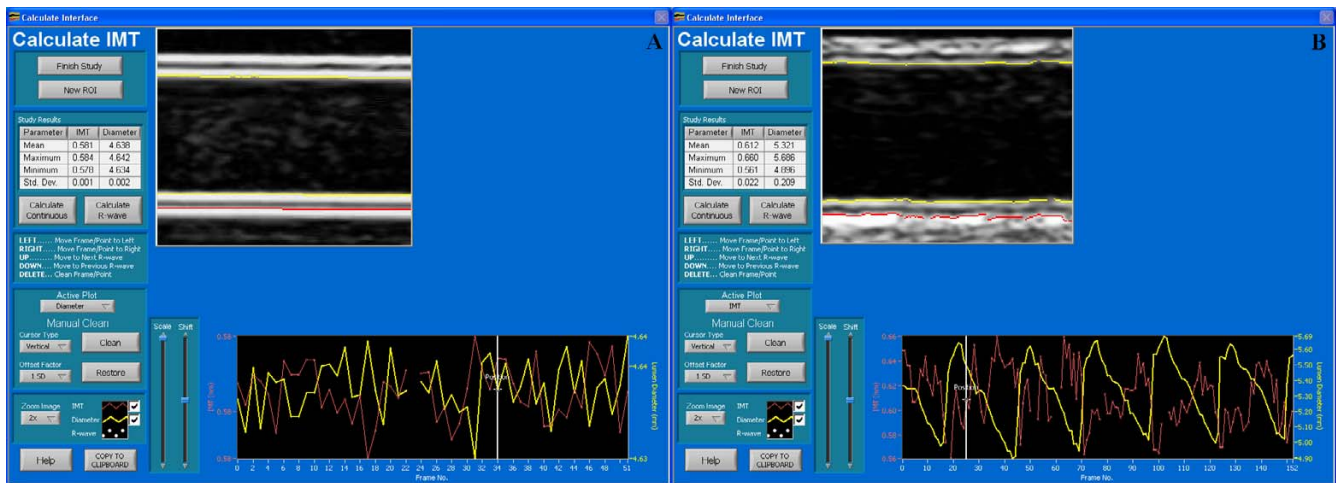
Calculate Interface

Calculate IMT

A

Finish Study

New ROI

Study Results

| Parameter | IMT | Diameter |
|---|---|---|
| Mean | 0.581 | 4.638 |
| Maximum | 0.584 | 4.642 |
| Minimum | 0.578 | 4.634 |
| Std. Dev. | 0.001 | 0.002 |

Calculate Continuous

Calculate R-wave

LEFT...... Move Frame/Point to Left
RIGHT...... Move Frame/Point to Right
UP......... Move to Next R-wave
DOWN...... Move to Previous R-wave
DELETE.... Clean Frame/Point

Active Plot

Diameter

Manual Clean

Cursor Type

Vertical

Clean

Offset Factor

1 SD

Restore

Zoom Image

2x

IMT

Diameter

R-wave

Help

COPY TO CLIPBOARD

Scale

Shift

0.58

0.58

0.58

0.58

IMT (mm)

4.64

4.64

4.63

Lumen Diameter (mm)

Position

0 2 4 6 8 10 12 14 16 18 20 22 24 26 28 30 32 34 36 38 40 42 44 46 48 51

Frame No.

Calculate Interface

Calculate IMT

B

Finish Study

New ROI

Study Results

| Parameter | IMT | Diameter |
|---|---|---|
| Mean | 0.612 | 5.321 |
| Maximum | 0.660 | 5.686 |
| Minimum | 0.561 | 4.886 |
| Std. Dev. | 0.022 | 0.209 |

Calculate Continuous

Calculate R-wave

LEFT...... Move Frame/Point to Left
RIGHT...... Move Frame/Point to Right
UP......... Move to Next R-wave
DOWN...... Move to Previous R-wave
DELETE.... Clean Frame/Point

Active Plot

IMT

Manual Clean

Cursor Type

Vertical

Clean

Offset Factor

1 SD

Restore

Zoom Image

2x

IMT

Diameter

R-wave

Help

COPY TO CLIPBOARD

Scale

Shift

0.66

0.64

0.62

0.60

0.58

0.56

IMT (mm)

5.69

5.60

5.50

5.40

5.30

5.20

5.10

5.00

4.90

Lumen Diameter (mm)

Position

0 10 20 30 40 50 60 70 80 90 100 110 120 130 140 152

Frame No.